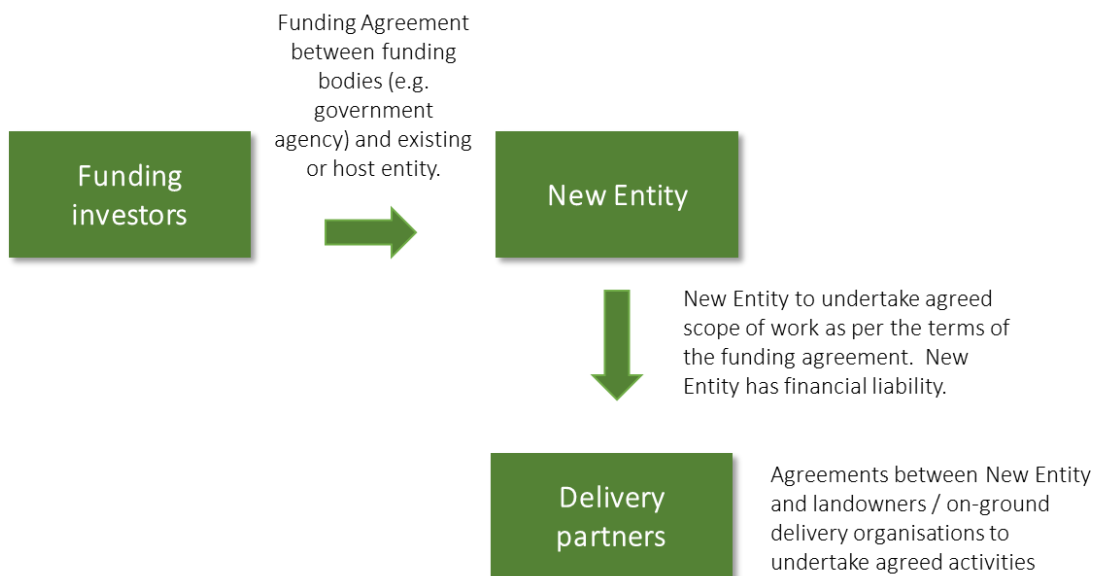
Funding investors

Funding Agreement between funding bodies (e.g. government agency) and existing or host entity.

New Entity

New Entity to undertake agreed scope of work as per the terms of the funding agreement. New Entity has financial liability.

Delivery partners

Agreements between New Entity and landowners / on-ground delivery organisations to undertake agreed activities